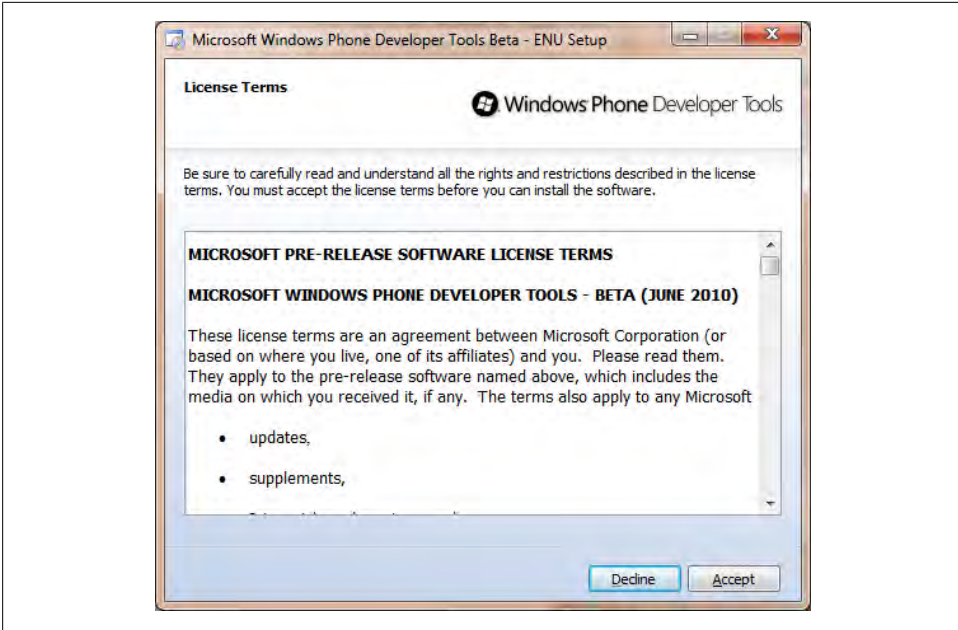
Microsoft Windows Phone Developer Tools Beta - ENU Setup

License Terms

Windows Phone Developer Tools

Be sure to carefully read and understand all the rights and restrictions described in the license terms. You must accept the license terms before you can install the software.

MICROSOFT PRE-RELEASE SOFTWARE LICENSE TERMS

MICROSOFT WINDOWS PHONE DEVELOPER TOOLS - BETA (JUNE 2010)

These license terms are an agreement between Microsoft Corporation (or based on where you live, one of its affiliates) and you. Please read them. They apply to the pre-release software named above, which includes the media on which you received it, if any. The terms also apply to any Microsoft

• updates,

• supplements,

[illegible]

Decline Accept